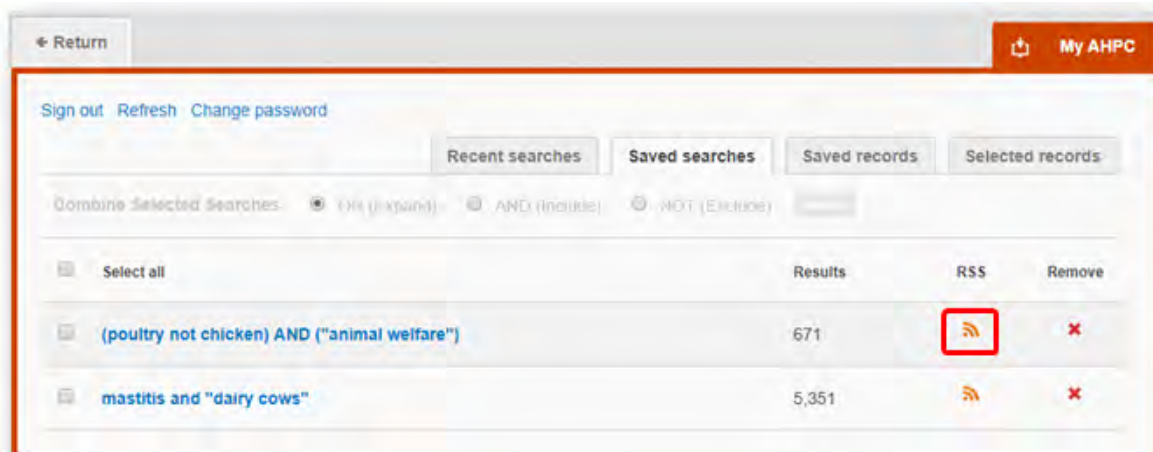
← Return

My AHPC

Sign out Refresh Change password

Recent searches | Saved searches | Saved records | Selected records

Combine Selected Searches OR (expand) AND (include) NOT (Exclude)

| Select all | Results | RSS | Remove |
|---|---|---|---|
| (poultry not chicken) AND ("animal welfare") | 671 | | ✖ |
| mastitis and "dairy cows" | 5,351 | | ✖ |